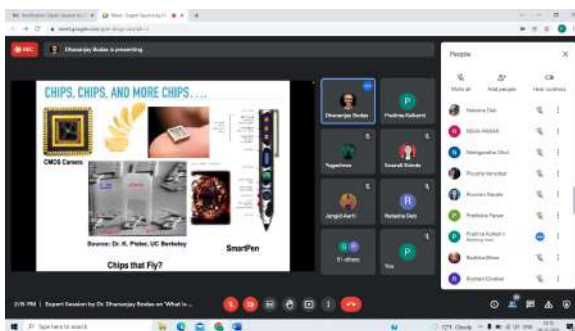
REC Dhananjay Bodas is presenting

CHIPS, CHIPS, AND MORE CHIPS....

CMOS Camera

Source: Dr. K. Pister, UC Berkeley

SmartPen

Chips that Fly?

Dhananjay Bodas
Pradnya Kulkarni
Yogeshwar
Swapnil Shinde
Jangid Aarti
Natasha Dale
51 others
You

People

Mute all
Add people
Host controls

Natasha Dale
NISHA PAWAR
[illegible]
Piyusha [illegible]
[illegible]
Pratiksha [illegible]
Pradnya Kulkarni
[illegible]
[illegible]

2:15 PM | Expert Session by Dr. Dhananjay Bodas on 'What is...

Type here to search